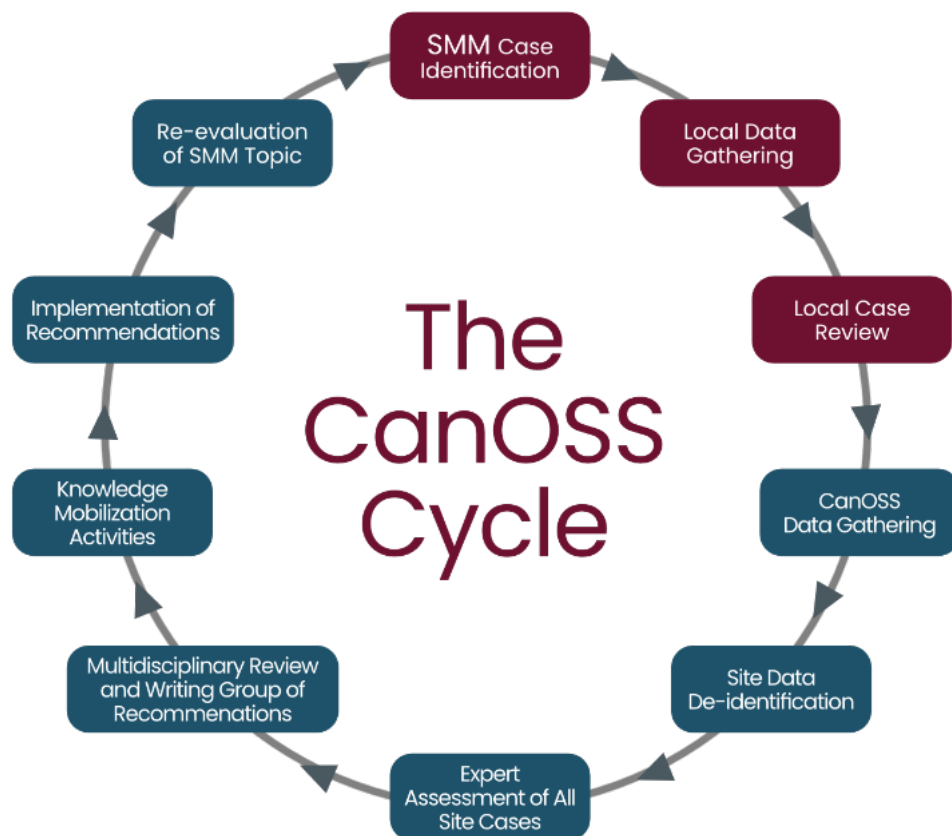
The CanOSS Cycle

SMM Case Identification

Local Data Gathering

Local Case Review

CanOSS Data Gathering

Site Data De-identification

Expert Assessment of All Site Cases

Multidisciplinary Review and Writing Group of Recommenations

Knowledge Mobilization Activities

Implementation of Recommendations

Re-evaluation of SMM Topic